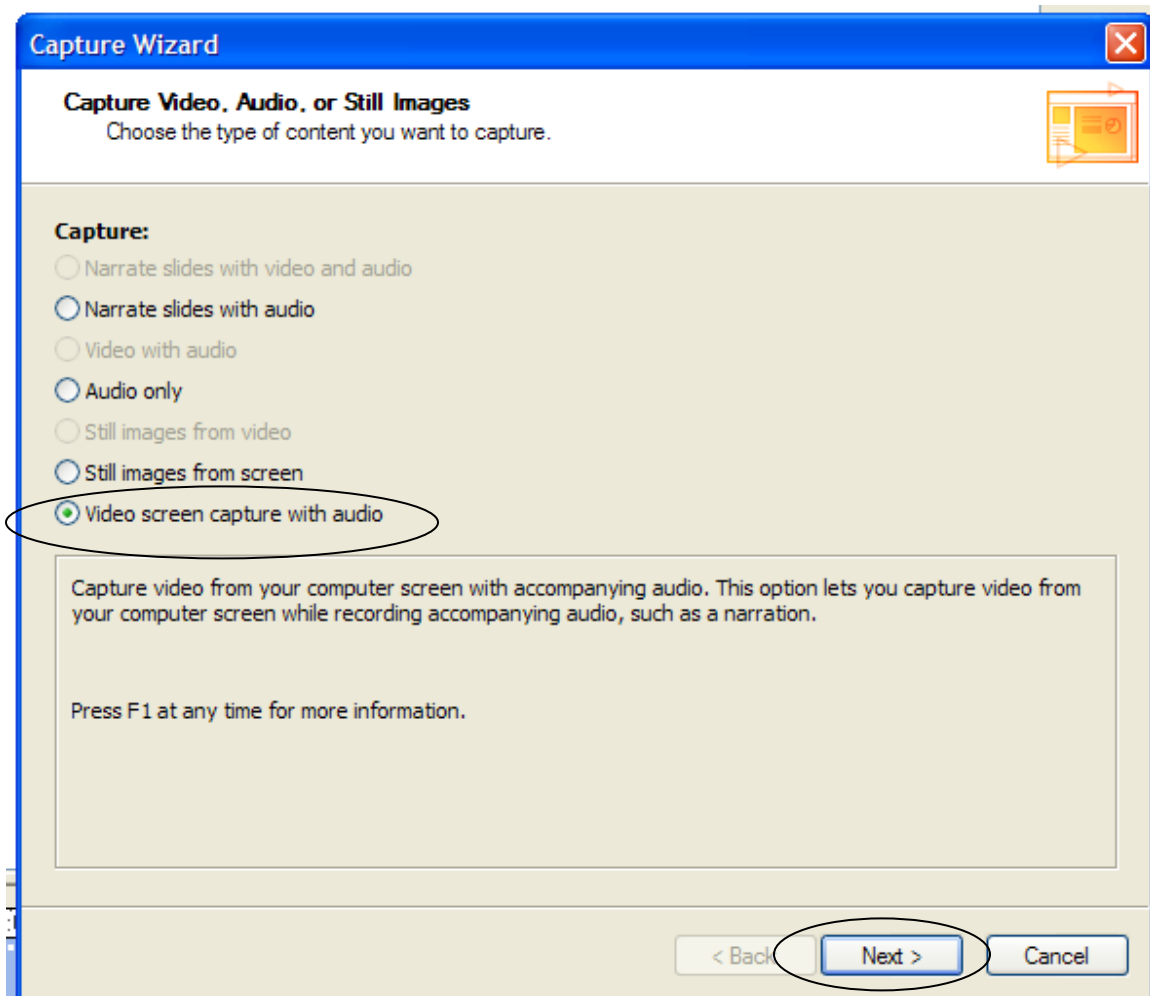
Capture Wizard

Capture Video, Audio, or Still Images
Choose the type of content you want to capture.

Capture:
Narrate slides with video and audio
Narrate slides with audio
Video with audio
Audio only
Still images from video
Still images from screen
Video screen capture with audio

Capture video from your computer screen with accompanying audio. This option lets you capture video from your computer screen while recording accompanying audio, such as a narration.

Press F1 at any time for more information.

< Back
Next >
Cancel